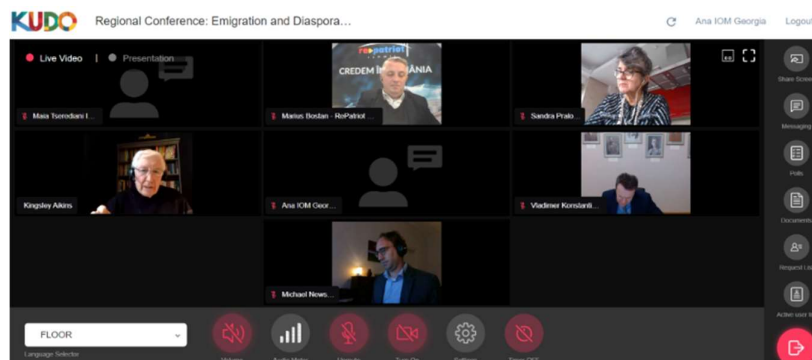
KUDO Regional Conference: Emigration and Diaspora...

Ana IOM Georgia Logout

Live Video | Presentation

repatriot

CREDEM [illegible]NIA

Maia Tserediani I...

Marius Bostan - RePatriot ...

Sandra Pralo...

Kingsley Aikins

Ana IOM Geor...

Vladimer Konstanti...

Michael News...

Share Screen

Messaging

Polls

Documents

Request List

Active user list

FLOOR

Language Selector